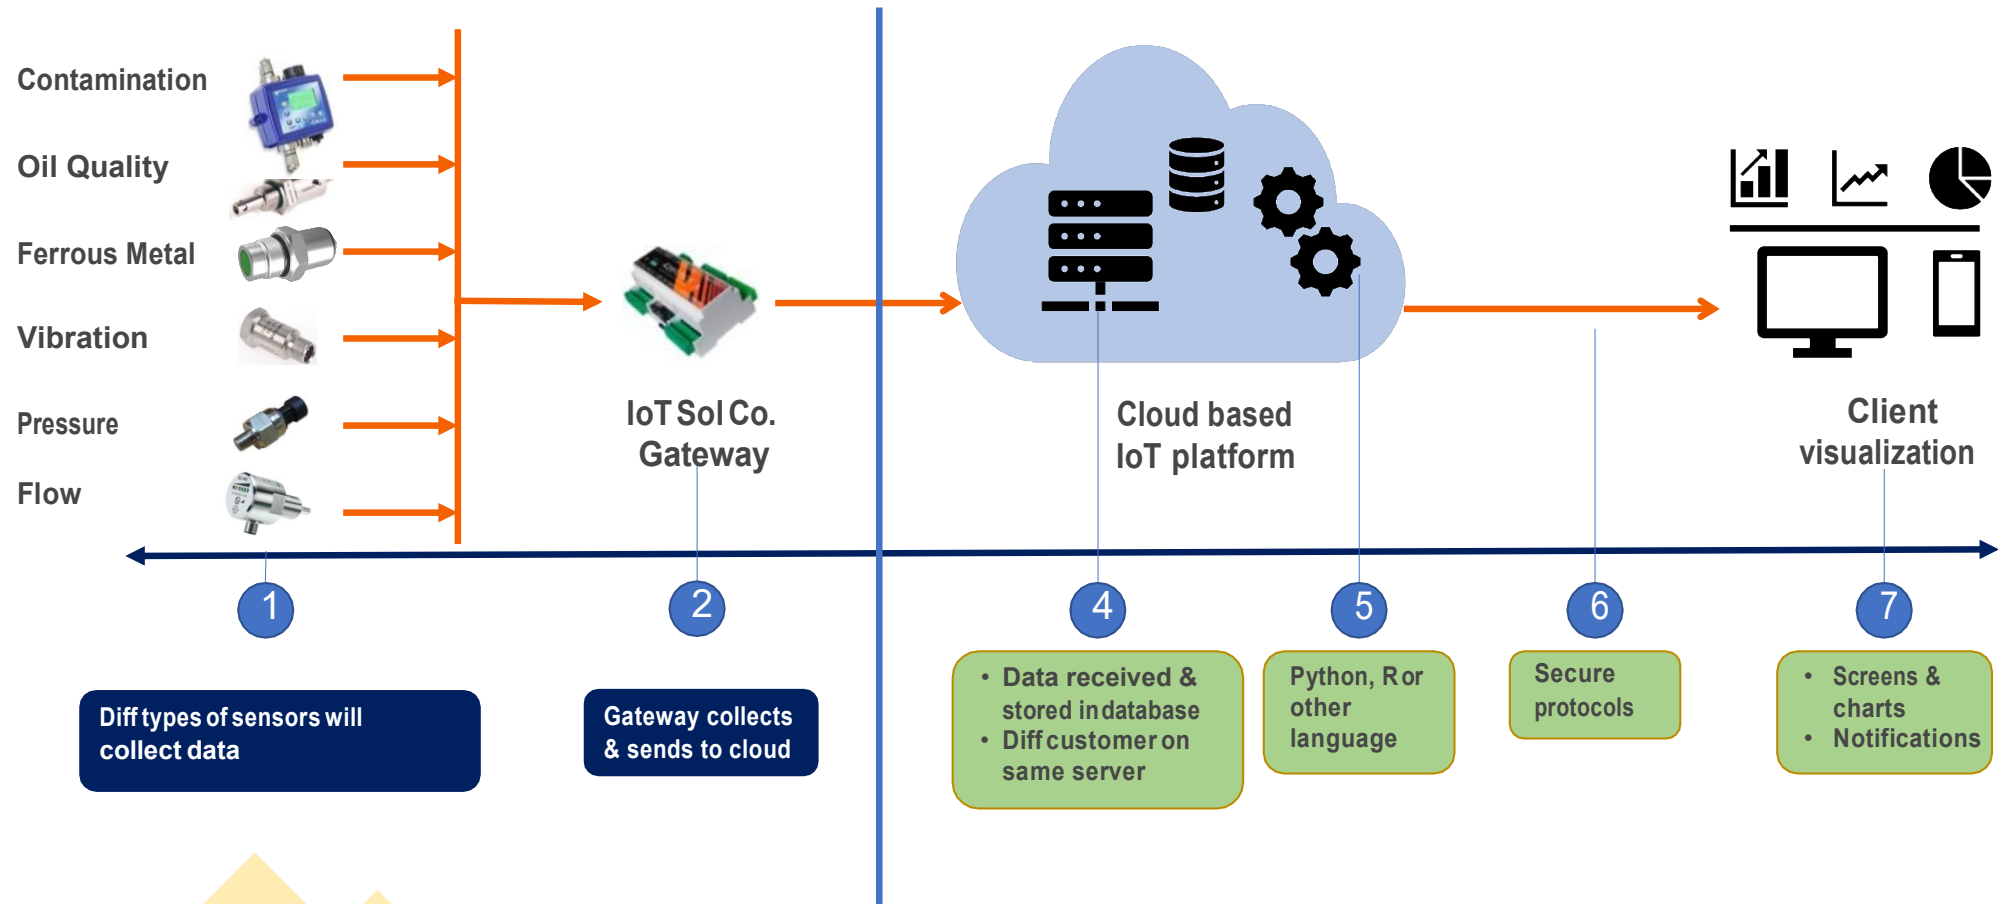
Contamination

Oil Quality

Ferrous Metal

Vibration

Pressure

Flow

IoT Sol Co. Gateway

Cloud based IoT platform

Client visualization

1

2

4

5

6

7

Diff types of sensors will collect data

Gateway collects & sends to cloud

• Data received & stored in database
• Diff customer on same server

Python, R or other language

Secure protocols

• Screens & charts
• Notifications